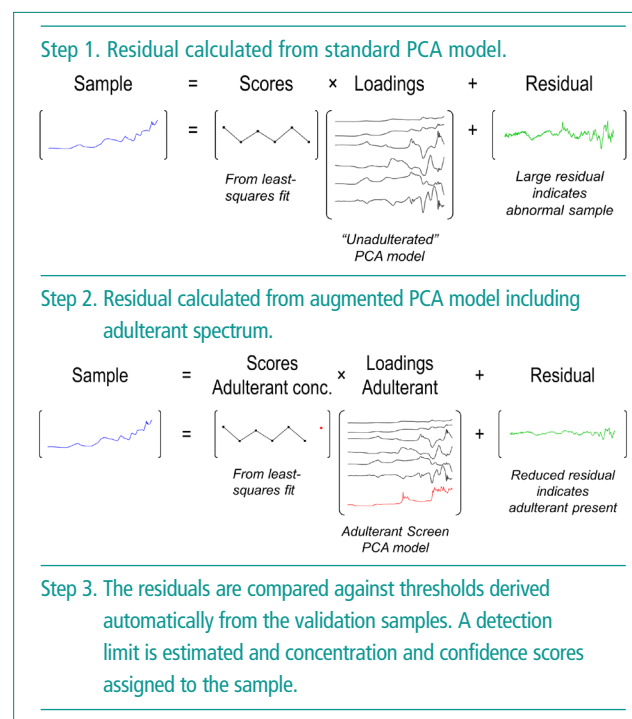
Step 1. Residual calculated from standard PCA model.

Sample = Scores × Loadings + Residual

= +

From least-squares fit

"Unadulterated" PCA model

Large residual indicates abnormal sample

Step 2. Residual calculated from augmented PCA model including adulterant spectrum.

Sample = Scores Adulterant conc. × Loadings Adulterant + Residual

= +

From least-squares fit

Adulterant Screen PCA model

Reduced residual indicates adulterant present

Step 3. The residuals are compared against thresholds derived automatically from the validation samples. A detection limit is estimated and concentration and confidence scores assigned to the sample.